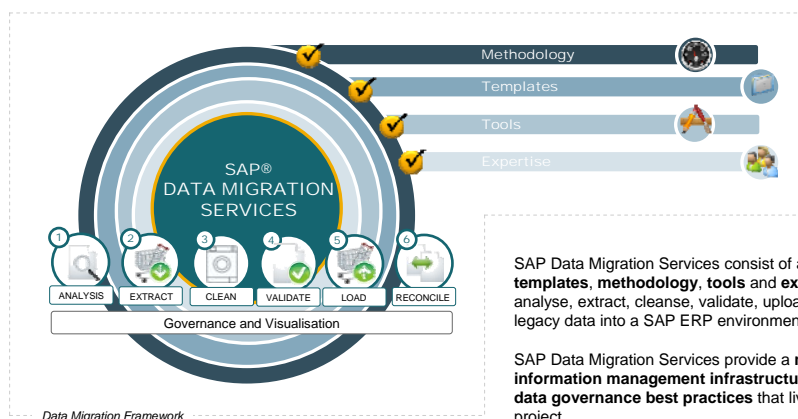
Methodology

Templates

Tools

Expertise

SAP®
DATA MIGRATION
SERVICES

1 ANALYSIS
2 EXTRACT
3 CLEAN
4 VALIDATE
5 LOAD
6 RECONCILE

Governance and Visualisation

Data Migration Framework

SAP Data Migration Services consist of a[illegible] **templates**, **methodology**, **tools** and **ex**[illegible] analyse, extract, cleanse, validate, uploa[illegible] legacy data into a SAP ERP environmen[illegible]

SAP Data Migration Services provide a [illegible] **information management infrastructu**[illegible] **data governance best practices** that li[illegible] project.